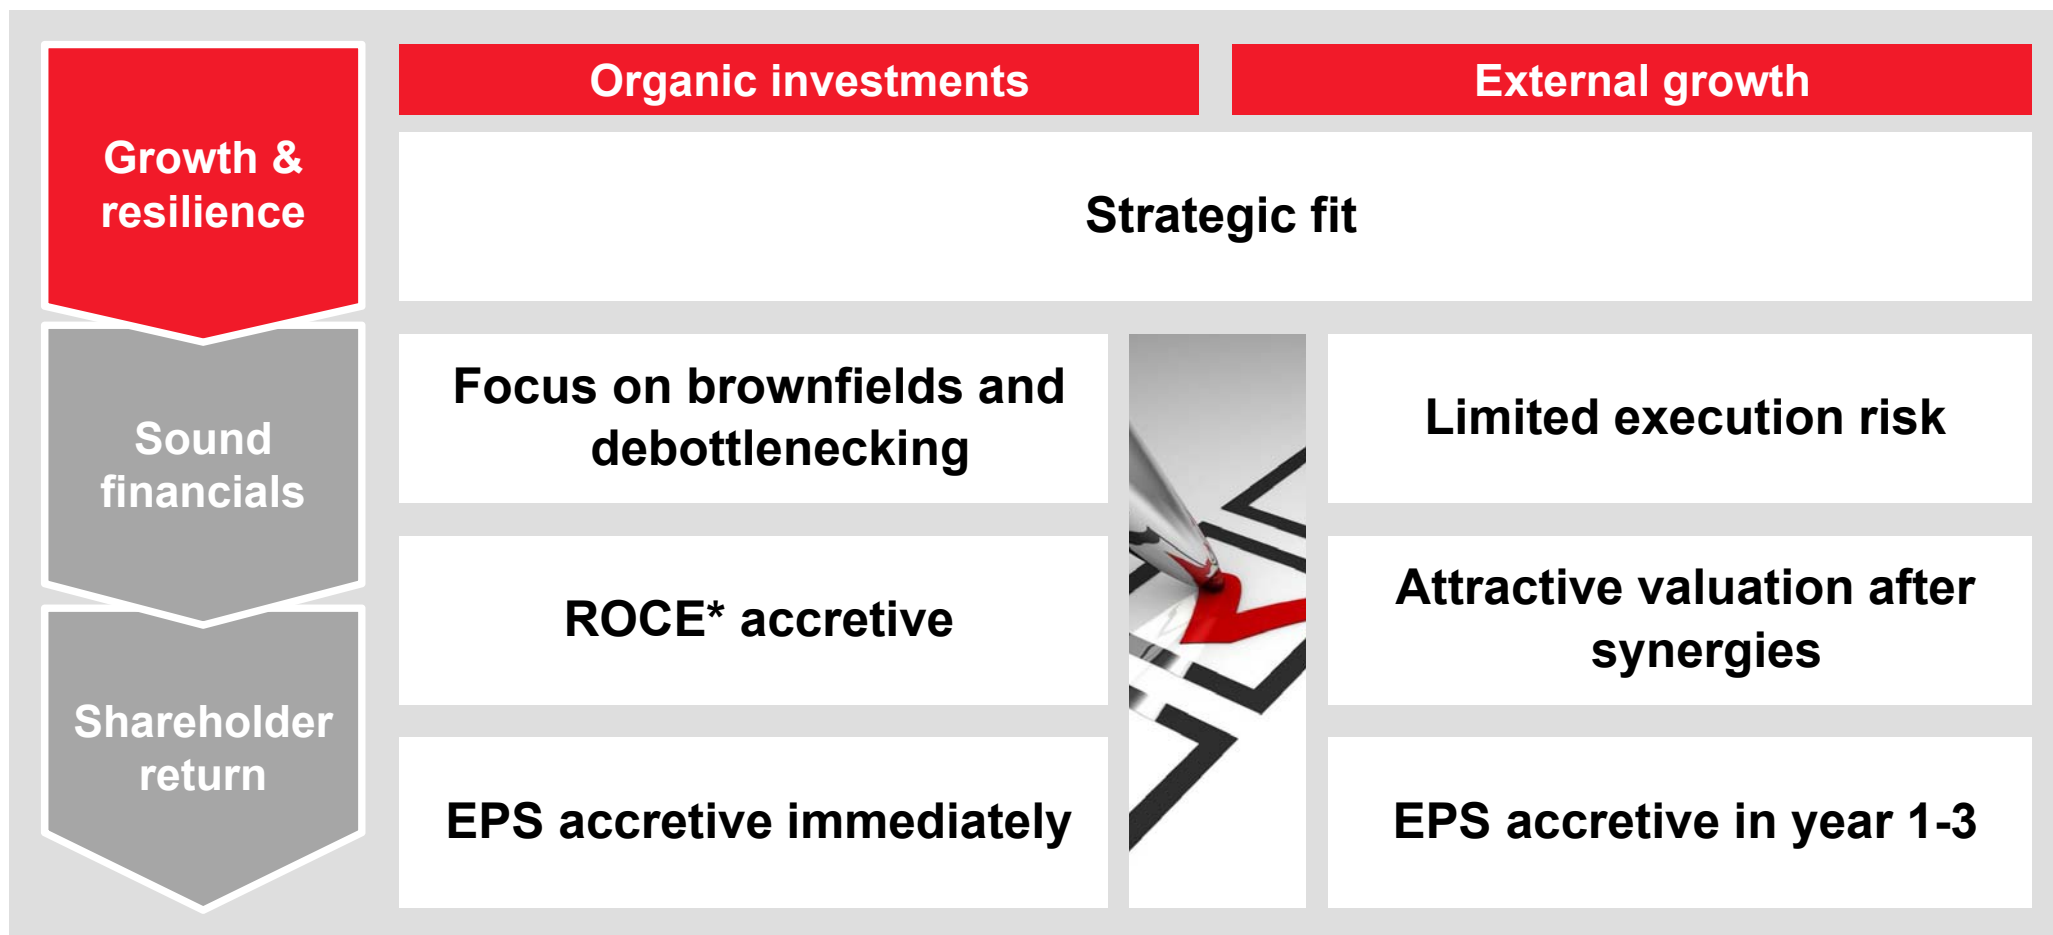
Growth & resilience

Sound financials

Shareholder return

| Organic investments | External growth |
|---|---|
| Strategic fit | |
| Focus on brownfields and debottlenecking | Limited execution risk |
| ROCE* accretive | Attractive valuation after synergies |
| EPS accretive immediately | EPS accretive in year 1-3 |